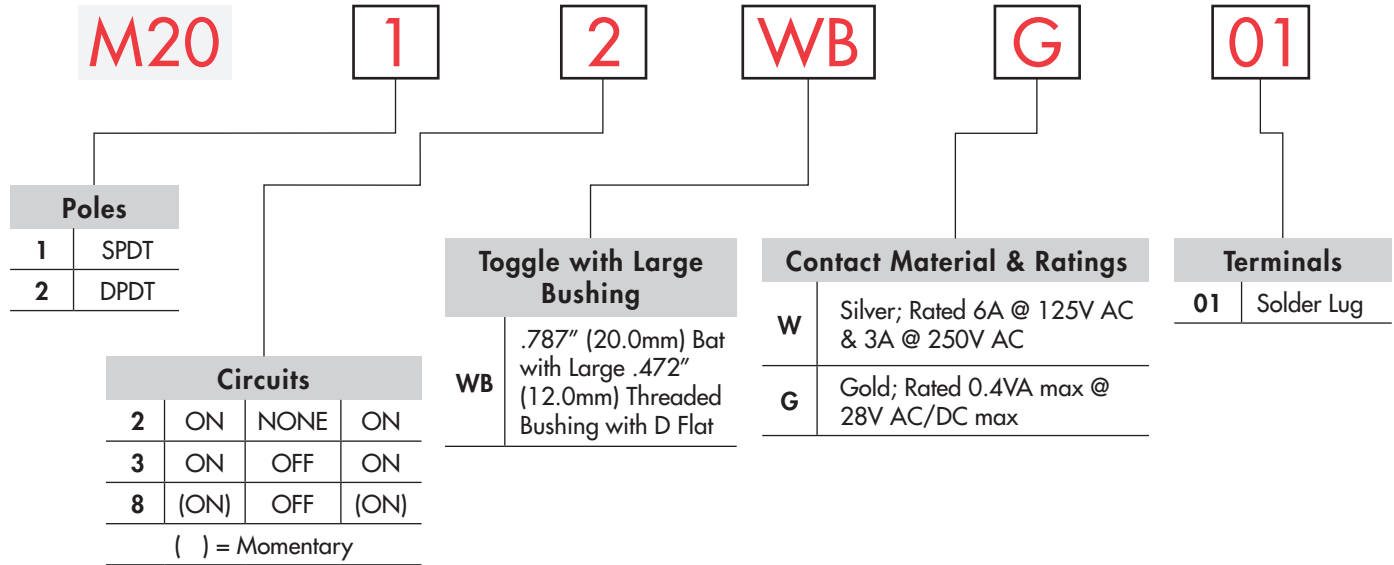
M20 1 2 WB G 01

| Poles | |
|---|---|
| 1 | SPDT |
| 2 | DPDT |

| Circuits | | | |
|---|---|---|---|
| 2 | ON | NONE | ON |
| 3 | ON | OFF | ON |
| 8 | (ON) | OFF | (ON) |

( ) = Momentary

| Toggle with Large Bushing | |
|---|---|
| WB | .787" (20.0mm) Bat with Large .472" (12.0mm) Threaded Bushing with D Flat |

| Contact Material & Ratings | |
|---|---|
| W | Silver; Rated 6A @ 125V AC & 3A @ 250V AC |
| G | Gold; Rated 0.4VA max @ 28V AC/DC max |

| Terminals | |
|---|---|
| 01 | Solder Lug |